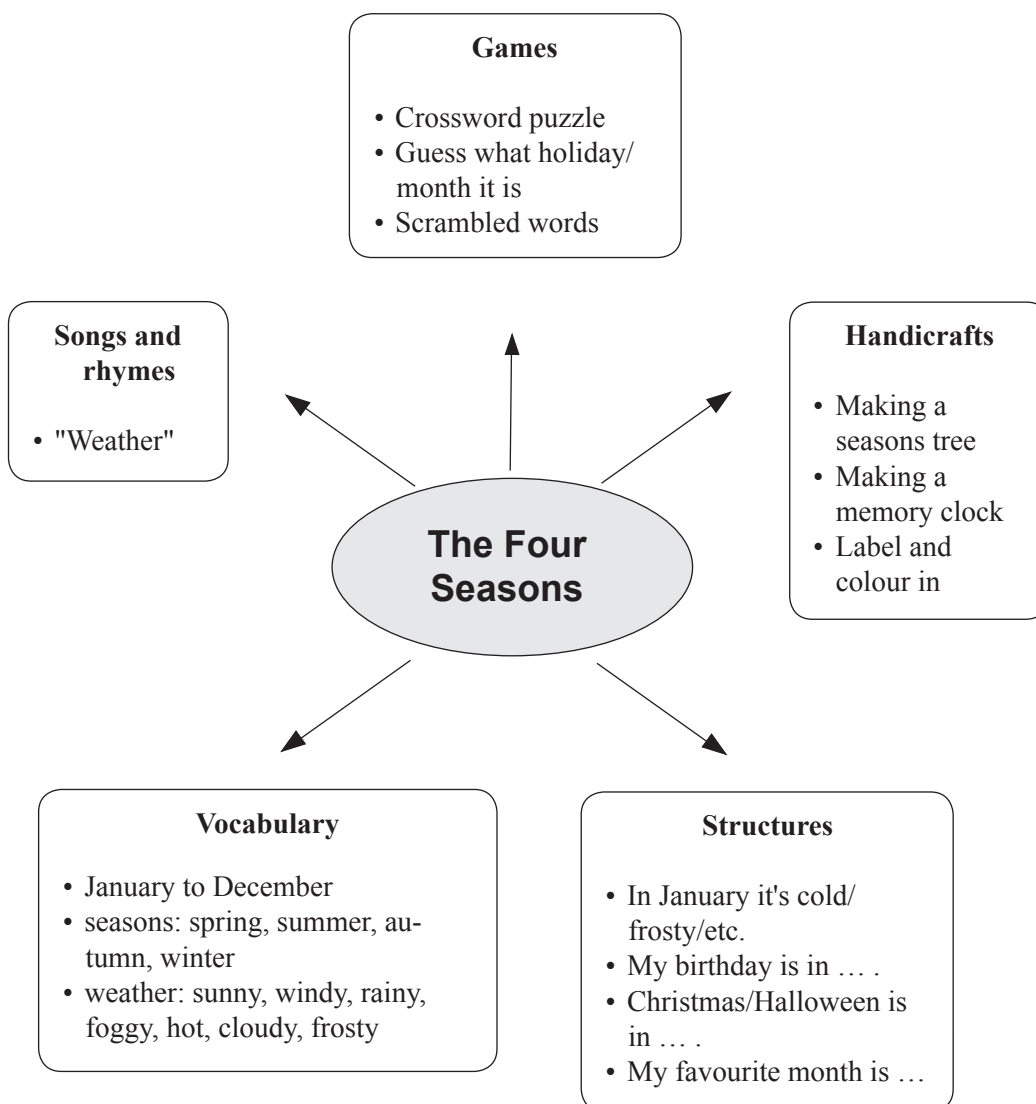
Games

• Crossword puzzle
• Guess what holiday/ month it is
• Scrambled words

Songs and rhymes

• "Weather"

Handicrafts

• Making a seasons tree
• Making a memory clock
• Label and colour in

The Four Seasons

Vocabulary

• January to December
• seasons: spring, summer, autumn, winter
• weather: sunny, windy, rainy, foggy, hot, cloudy, frosty

Structures

• In January it's cold/ frosty/etc.
• My birthday is in … .
• Christmas/Halloween is in … .
• My favourite month is …